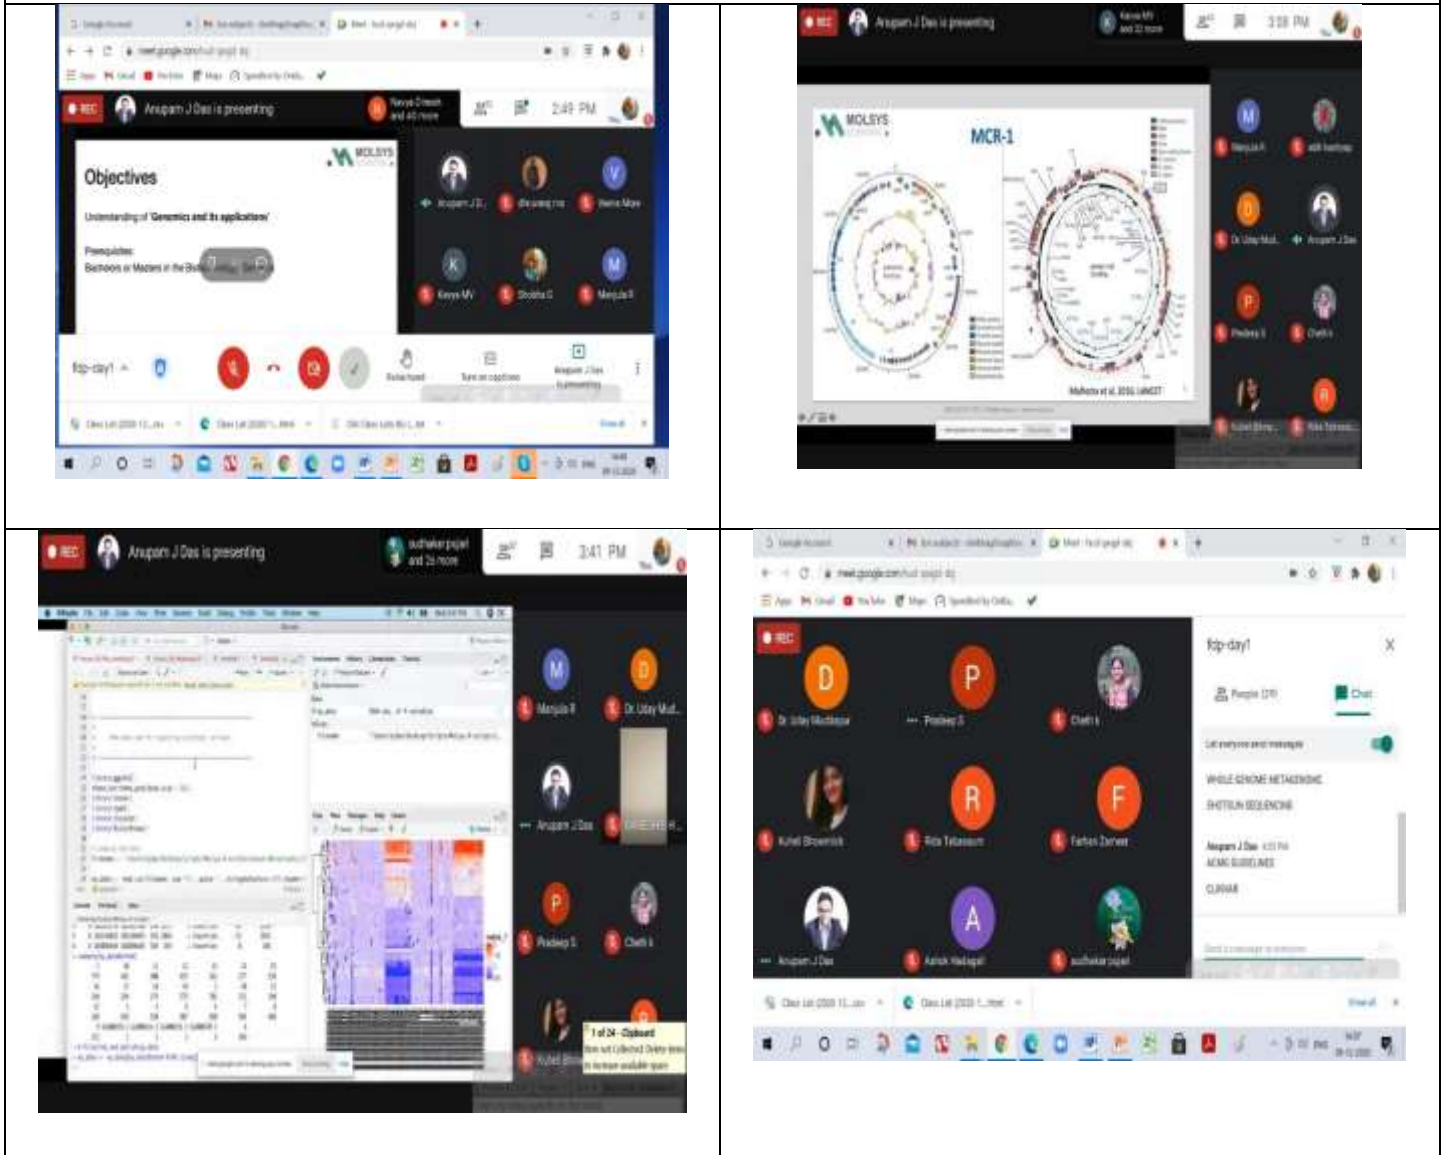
| REC Anupam J Das is presenting · 2:49 PM · Objectives · Understanding of 'Genomics and its applications' · Prerequisites: Bachelors or Masters in the Bio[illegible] · MOLSYS · Anupam J D... · Kavya MV · Manjula R · fdp-day1 | REC Anupam J Das is presenting · 3:39 PM · MOLSYS · MCR-1 · Manjula R · Dr Uday Mud... · Anupam J Das · Pradeep S · Chethi k · Kuheli Bhow... · Rita Tabass... |
|---|---|
| REC Anupam J Das is presenting · sudhakar pujari and 26 more · 3:41 PM · Manjula R · Dr Uday Mud... · Anupam J Das · Pradeep S · Chethi k · Kuheli Bhow... · 1 of 24 - Clipboard | REC · Dr Uday Mudbagi · Pradeep S · Chethi k · Kuheli Bhowmick · Rita Tabassum · Farhan Zameer · Anupam J Das · Ashok Hadagali · sudhakar pujari · fdp-day1 · People (29) · Chat · Let everyone send messages · WHOLE GENOME METAGENOMIC · SHOTGUN SEQUENCING · Anupam J Das · ACMG GUIDELINES · CLINVAR |